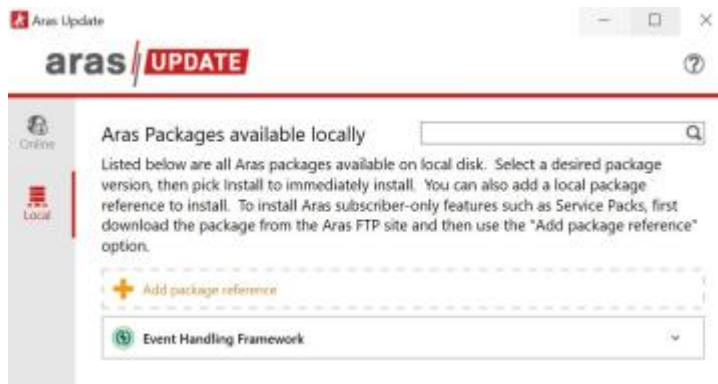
Aras Update

aras UPDATE

Online

Local

Aras Packages available locally

Listed below are all Aras packages available on local disk. Select a desired package version, then pick Install to immediately install. You can also add a local package reference to install. To install Aras subscriber-only features such as Service Packs, first download the package from the Aras FTP site and then use the "Add package reference" option.

Add package reference

Event Handling Framework